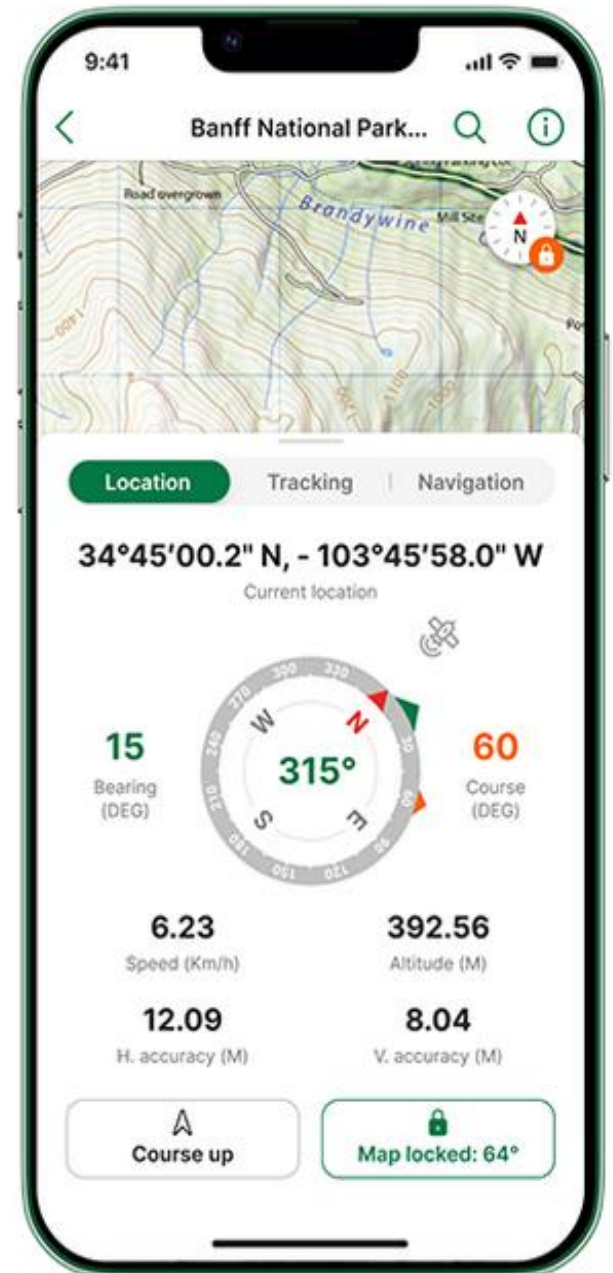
9:41

Banff National Park...

Road overgrown
Brandywine
Mill Ste
N
1600
1100
1000
1100

Location
Tracking
Navigation

34°45'00.2" N, - 103°45'58.0" W
Current location

300
330
270
240
210
180
150
120
90
60
30
W
N
S
E

15
Bearing (DEG)

315°

60
Course (DEG)

6.23
Speed (Km/h)

392.56
Altitude (M)

12.09
H. accuracy (M)

8.04
V. accuracy (M)

Course up

Map locked: 64°